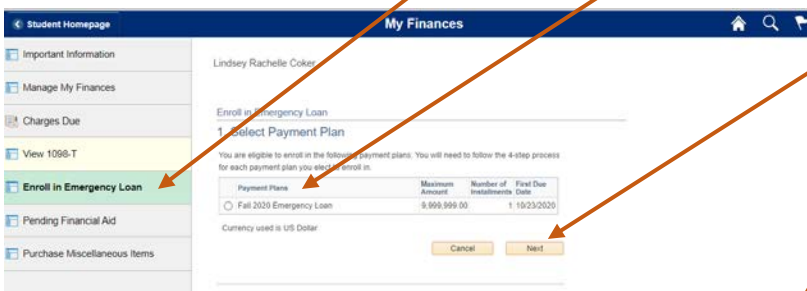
Student Homepage

My Finances

Important Information

Manage My Finances

Charges Due

View 1098-T

Enroll in Emergency Loan

Pending Financial Aid

Purchase Miscellaneous Items

Lindsey Rachelle Coker

Enroll in Emergency Loan

1. Select Payment Plan

You are eligible to enroll in the following payment plans. You will need to follow the 4-step process for each payment plan you elect to enroll in.

| Payment Plans | Maximum Amount | Number of Installments | First Due Date |
|---|---|---|---|
| Fall 2020 Emergency Loan | 9,999,999.00 | 1 | 10/23/2020 |

Currency used is US Dollar

Cancel

Next